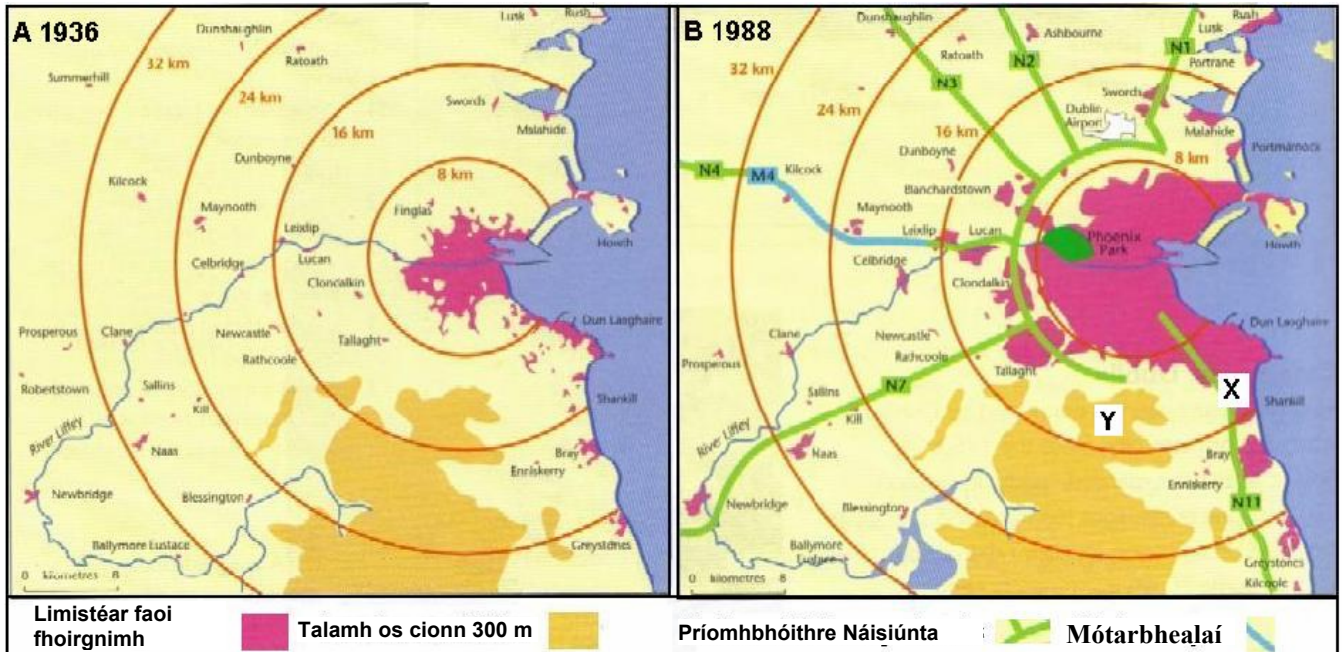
A 1936

Dunshaughlin
Lusk
Rush
Summerhill
32 km
Ratoath
24 km
Swords
16 km
Malahide
Dunboyne
Kilcock
8 km
Maynooth
Finglas
Leixlip
Howth
Celbridge
Lucan
Clondalkin
Dun Laoghaire
Prosperous
Clane
Newcastle
Tallaght
Rathcoole
Robertstown
Sallins
Shankill
Kill
River Liffey
Naas
Bray
Enniskerry
Newbridge
Blessington
Ballymore Eustace
Greystones
0 Kilometres 8

B 1988

Dunshaughlin
Lusk
Rush
Ashbourne
N1
Ratoath
N2
Portrane
32 km
N3
24 km
Swords
Dublin Airport
16 km
Malahide
Dunboyne
8 km
Portmarnock
N4
M4
Kilcock
Blanchardstown
Maynooth
Leixlip
Lucan
Phoenix Park
Howth
Celbridge
Clondalkin
Dun Laoghaire
Clane
Newcastle
Prosperous
Rathcoole
Tallaght
X
Sallins
N7
Shankill
Kill
Y
River Liffey
Naas
Bray
Enniskerry
Newbridge
N11
Blessington
Ballymore Eustace
Greystones
0 Kilometres 8
Kilcoole

Limistéar faoi fhoirgnimh | Talamh os cionn 300 m | Príomhbhóithre Náisiúnta | Mótarbhealaí